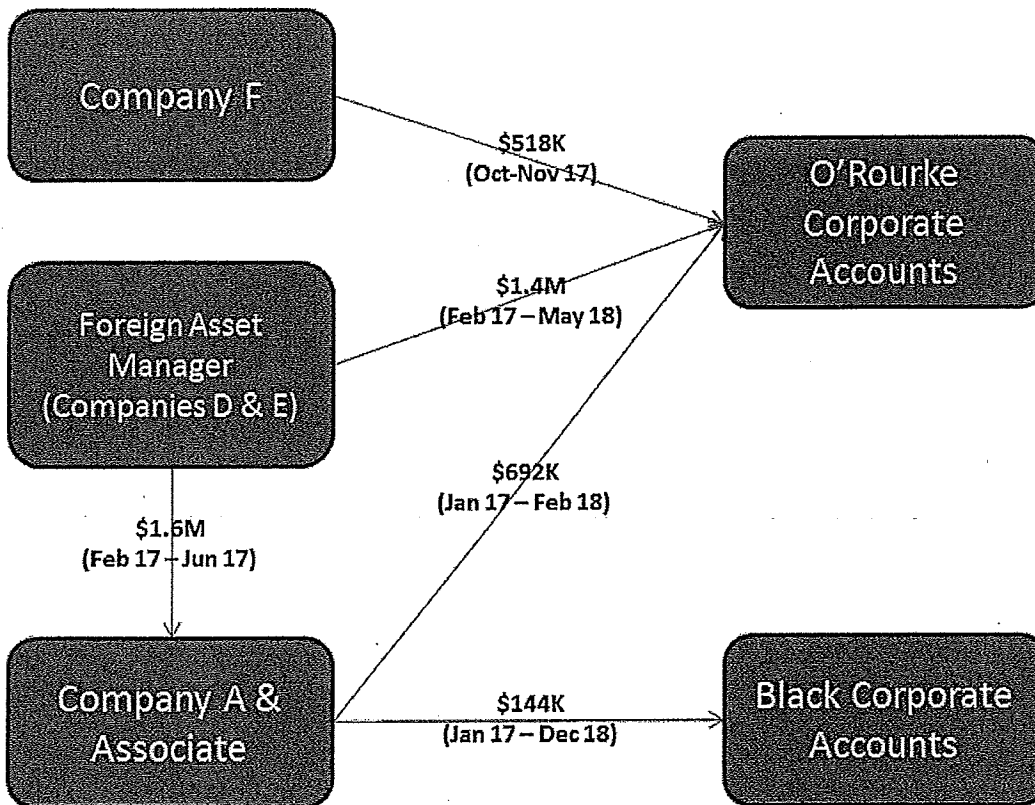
Company F

$518K
(Oct-Nov 17)

O'Rourke Corporate Accounts

Foreign Asset Manager (Companies D & E)

$1.4M
(Feb 17 – May 18)

$692K
(Jan 17 – Feb 18)

$1.6M
(Feb 17 – Jun 17)

Company A & Associate

$144K
(Jan 17 – Dec 18)

Black Corporate Accounts